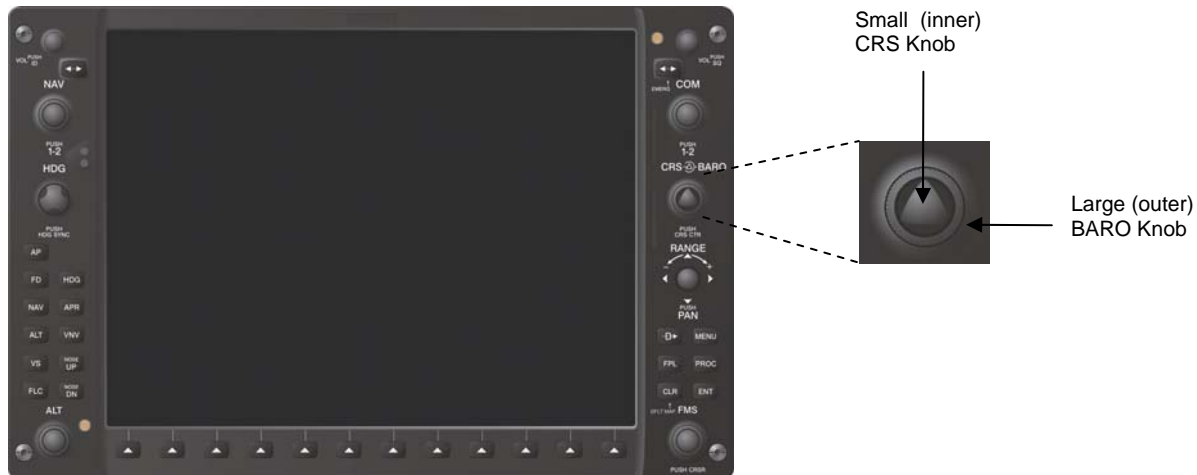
VOL PUSH ID

NAV

PUSH 1-2

HDG

PUSH HDG SYNC

AP

FD HDG

NAV APR

ALT VNV

VS NOSE UP

FLC NOSE DN

ALT

VOL PUSH SQ

EMERG COM

PUSH 1-2

CRS BARO

PUSH CRS CTR

RANGE

PUSH PAN

D→ MENU

FPL PROC

CLR ENT

SPLT MAP FMS

PUSH CRSR

Small (inner) CRS Knob

Large (outer) BARO Knob